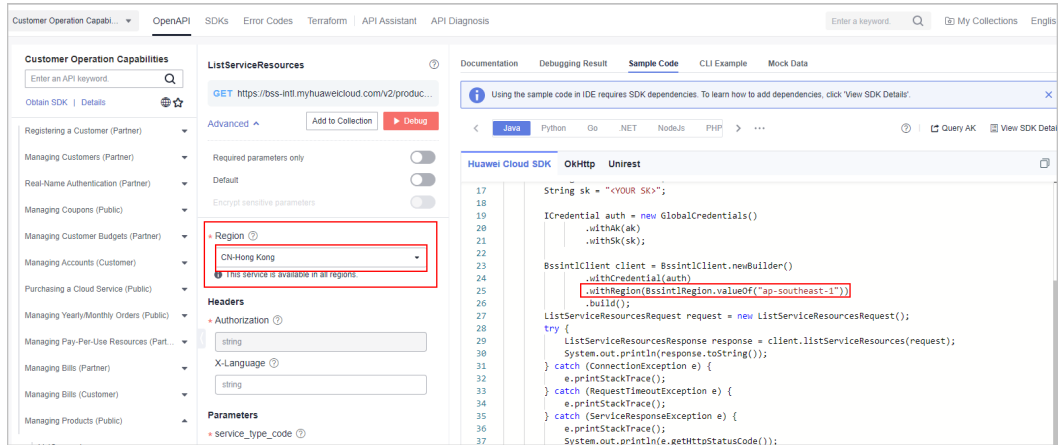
Customer Operation Capabi... ▾ OpenAPI SDKs Error Codes Terraform | API Assistant API Diagnosis Enter a keyword. My Collections Englis

Customer Operation Capabilities
Enter an API keyword.
Obtain SDK | Details

Registering a Customer (Partner)
Managing Customers (Partner)
Real-Name Authentication (Partner)
Managing Coupons (Public)
Managing Customer Budgets (Partner)
Managing Accounts (Customer)
Purchasing a Cloud Service (Public)
Managing Yearly/Monthly Orders (Public)
Managing Pay-Per-Use Resources (Part...
Managing Bills (Partner)
Managing Bills (Customer)
Managing Products (Public)

ListServiceResources
GET https://bss-intl.myhuaweicloud.com/v2/produc...
Advanced ^ Add to Collection ▶ Debug
Required parameters only
Default
Encrypt sensitive parameters
* Region
CN-Hong Kong
This service is available in all regions.
Headers
* Authorization
string
X-Language
string
Parameters
* service_type_code

Documentation Debugging Result Sample Code CLI Example Mock Data
Using the sample code in IDE requires SDK dependencies. To learn how to add dependencies, click 'View SDK Details'.
Java Python Go .NET NodeJs PHP > ··· Query AK View SDK Detai
Huawei Cloud SDK OkHttp Unirest

17 String sk = "<YOUR SK>";
18
19 ICredential auth = new GlobalCredentials()
20 .withAk(ak)
21 .withSk(sk);
22
23 BssintlClient client = BssintlClient.newBuilder()
24 .withCredential(auth)
25 .withRegion(BssintlRegion.valueOf("ap-southeast-1"))
26 .build();
27 ListServiceResourcesRequest request = new ListServiceResourcesRequest();
28 try {
29 ListServiceResourcesResponse response = client.listServiceResources(request);
30 System.out.println(response.toString());
31 } catch (ConnectionException e) {
32 e.printStackTrace();
33 } catch (RequestTimeoutException e) {
34 e.printStackTrace();
35 } catch (ServiceResponseException e) {
36 e.printStackTrace();
37 System.out.println(e.getHttpStatusCode());